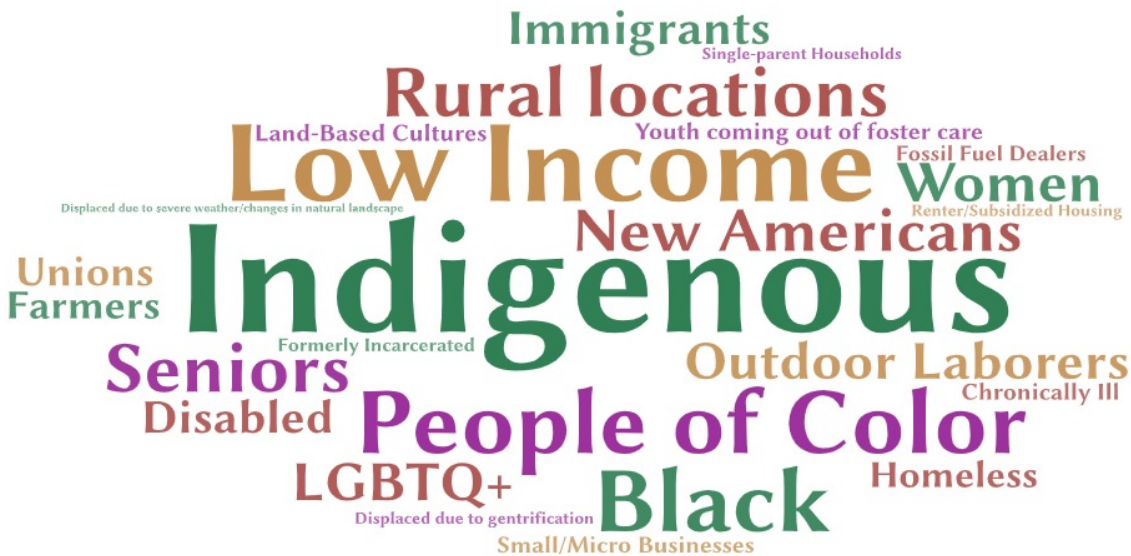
Immigrants
Single-parent Households
Rural locations
Land-Based Cultures
Youth coming out of foster care
Low Income
Fossil Fuel Dealers
Women
Displaced due to severe weather/changes in natural landscape
Renter/Subsidized Housing
New Americans
Unions
Indigenous
Farmers
Formerly Incarcerated
Seniors
Outdoor Laborers
Chronically Ill
Disabled
People of Color
LGBTQ+
Homeless
Black
Displaced due to gentrification
Small/Micro Businesses